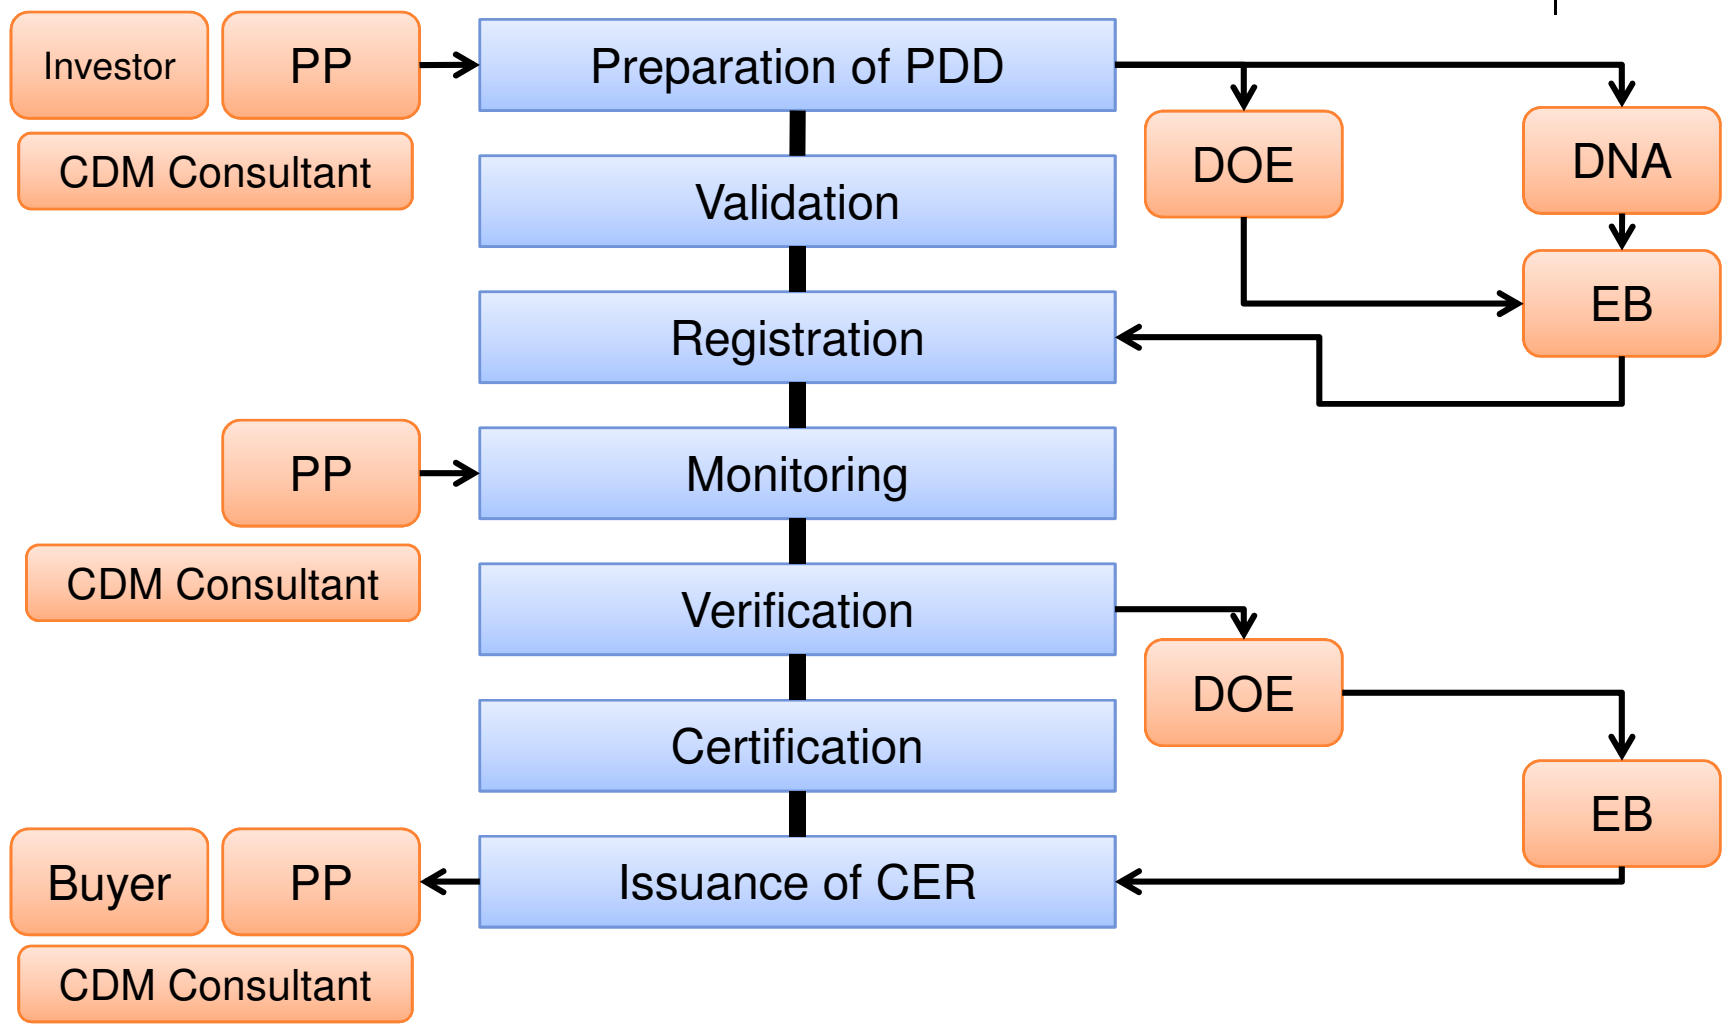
Investor

PP

CDM Consultant

Preparation of PDD

DOE

DNA

Validation

EB

Registration

PP

Monitoring

CDM Consultant

Verification

DOE

Certification

EB

Buyer

PP

Issuance of CER

CDM Consultant